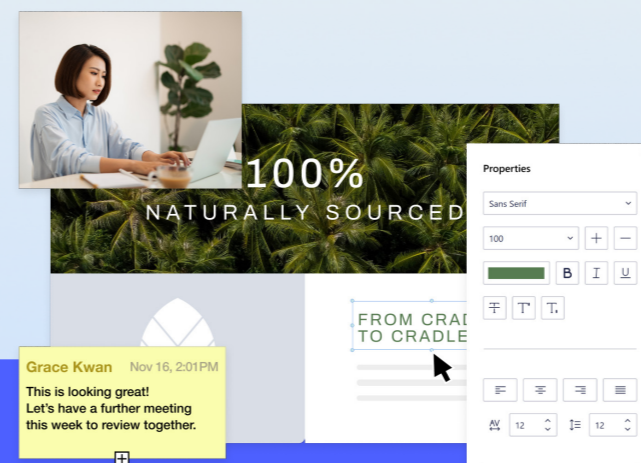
100%
NATURALLY SOURCED

FROM CRAD
TO CRADLE

Properties

Sans Serif

100

+

—

B

I

U

12

12

Grace Kwan Nov 16, 2:01PM

This is looking great!
Let's have a further meeting this week to review together.